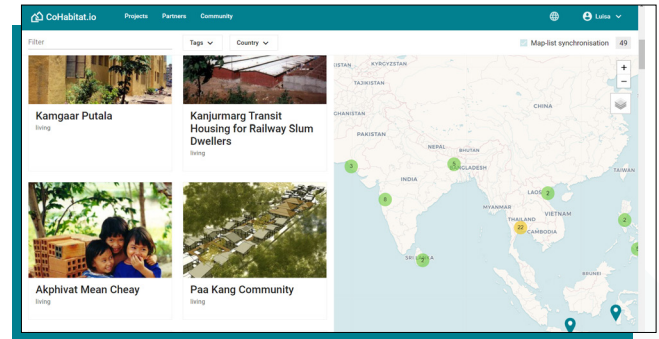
CoHabitat.io Projects Partners Community

Luisa

Filter

Tags

Country

Map-list synchronisation 49

Kamgaar Putala
living

Kanjurmarg Transit Housing for Railway Slum Dwellers
living

Akphivat Mean Cheay
living

Paa Kang Community
living

+
−

KYRGYZSTAN
TAJIKISTAN
CHINA
AFGHANISTAN
PAKISTAN
NEPAL
BHUTAN
BANGLADESH
INDIA
MYANMAR
LAOS
TAIWAN
THAILAND
VIETNAM
CAMBODIA
SRI LANKA
BRUNEI

3
5
6
2
22
2
2